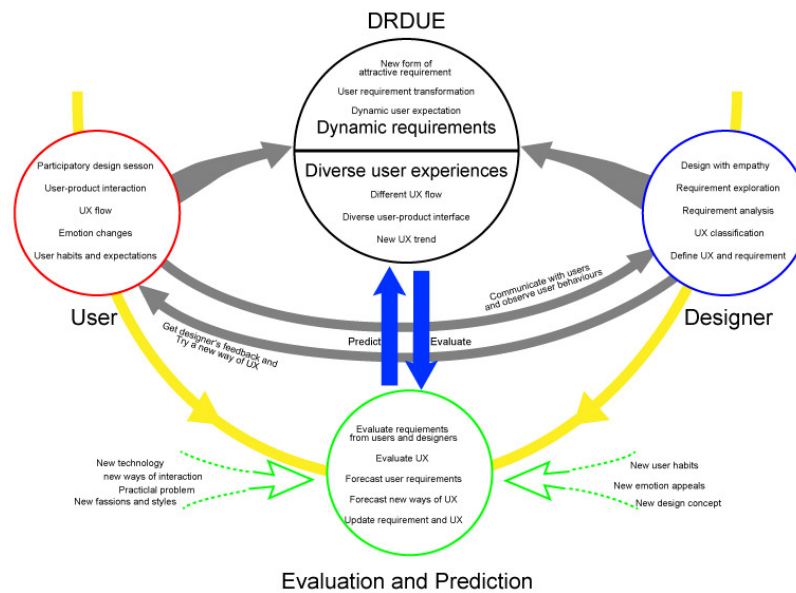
DRDUE

New form of attractive requirement

User requirement transformation

Dynamic user expectation

Dynamic requirements

Diverse user experiences

Different UX flow

Diverse user-product interface

New UX trend

Participatory design sesson

User-product interaction

UX flow

Emotion changes

User habits and expectations

User

Design with empathy

Requirement exploration

Requirement analysis

UX classification

Define UX and requirement

Designer

Communicate with users and observe user behaviours

Get designer's feedback and Try a new way of UX

Predict

Evaluate

Evaluate requiements from users and designers

Evaluate UX

Forecast user requirements

Forecast new ways of UX

Update requirement and UX

New technology

new ways of interaction

Practical problem

New fassions and styles

New user habits

New emotion appeals

New design concept

Evaluation and Prediction